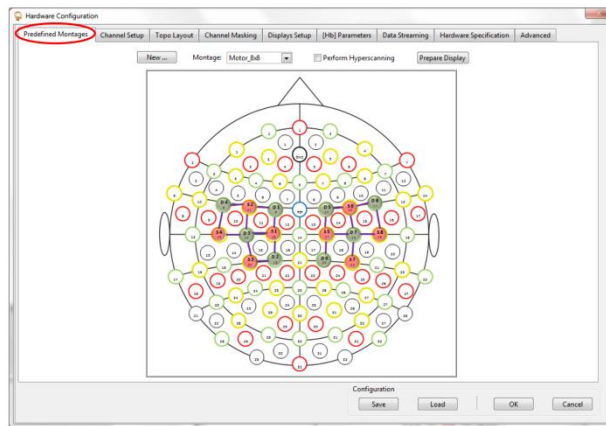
Hardware Configuration

Predefined Montages | Channel Setup | Topo Layout | Channel Masking | Displays Setup | [Hb] Parameters | Data Streaming | Hardware Specification | Advanced

New ...

Montage: Motor_8x8

Perform Hyperscanning

Prepare Display

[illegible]

Configuration

Save

Load

OK

Cancel